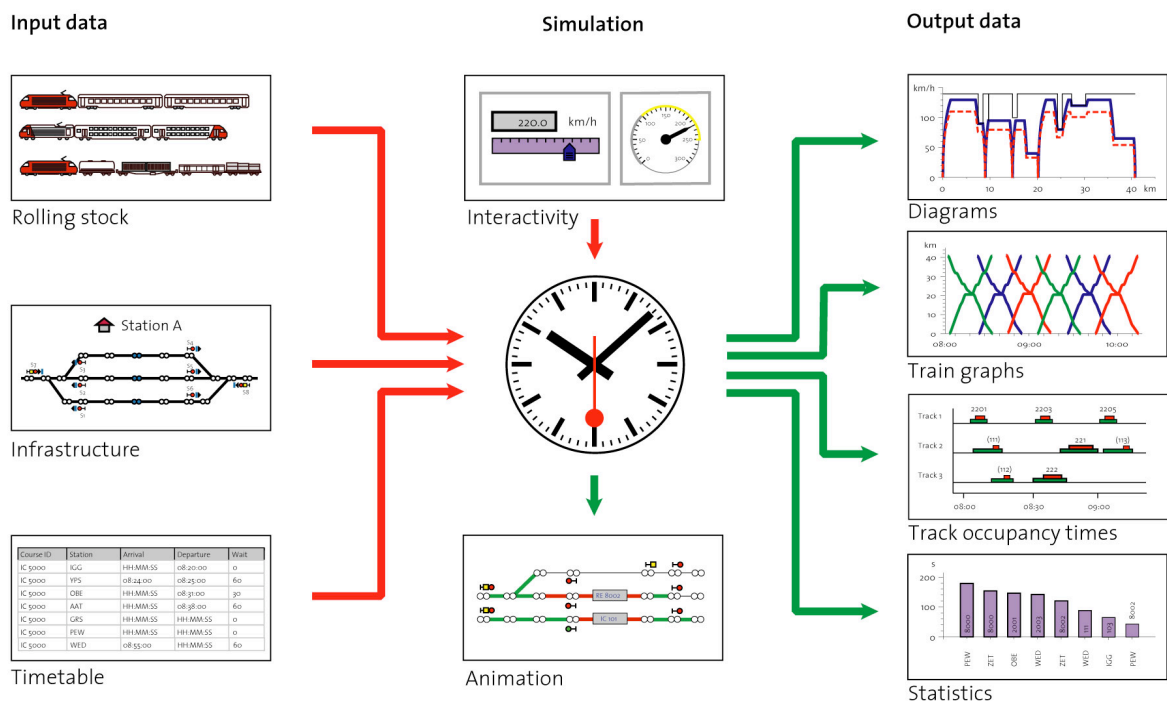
Input data

Simulation

Output data

Rolling stock

Station A

S1 S2 S3 S4 S5 S6 S7 S8

Infrastructure

| Course ID | Station | Arrival | Departure | Wait |
|---|---|---|---|---|
| IC 5000 | IGG | HH:MM:SS | 08:20:00 | 0 |
| IC 5000 | YPS | 08:24:00 | 08:25:00 | 60 |
| IC 5000 | OBE | HH:MM:SS | 08:31:00 | 30 |
| IC 5000 | AAT | 08:37:00 | 08:38:00 | 60 |
| IC 5000 | GRS | HH:MM:SS | HH:MM:SS | 0 |
| IC 5000 | PEW | HH:MM:SS | HH:MM:SS | 0 |
| IC 5000 | WED | 08:55:00 | HH:MM:SS | 60 |

Timetable

220.0 km/h

Interactivity

RE 8002

IC 101

Animation

km/h
100
50
0
0 10 20 30 40 km

Diagrams

km
40
30
20
10
0
08:00 09:00 10:00

Train graphs

Track 1 2201 2203 2205
Track 2 (111) 221 (113)
Track 3 (112) 222
08:00 08:30 09:00

Track occupancy times

s
200
100
0
8000 8000 2001 2003 2003 111 103 8002
PEW ZET OBE WED ZET WED IGG PEW

Statistics